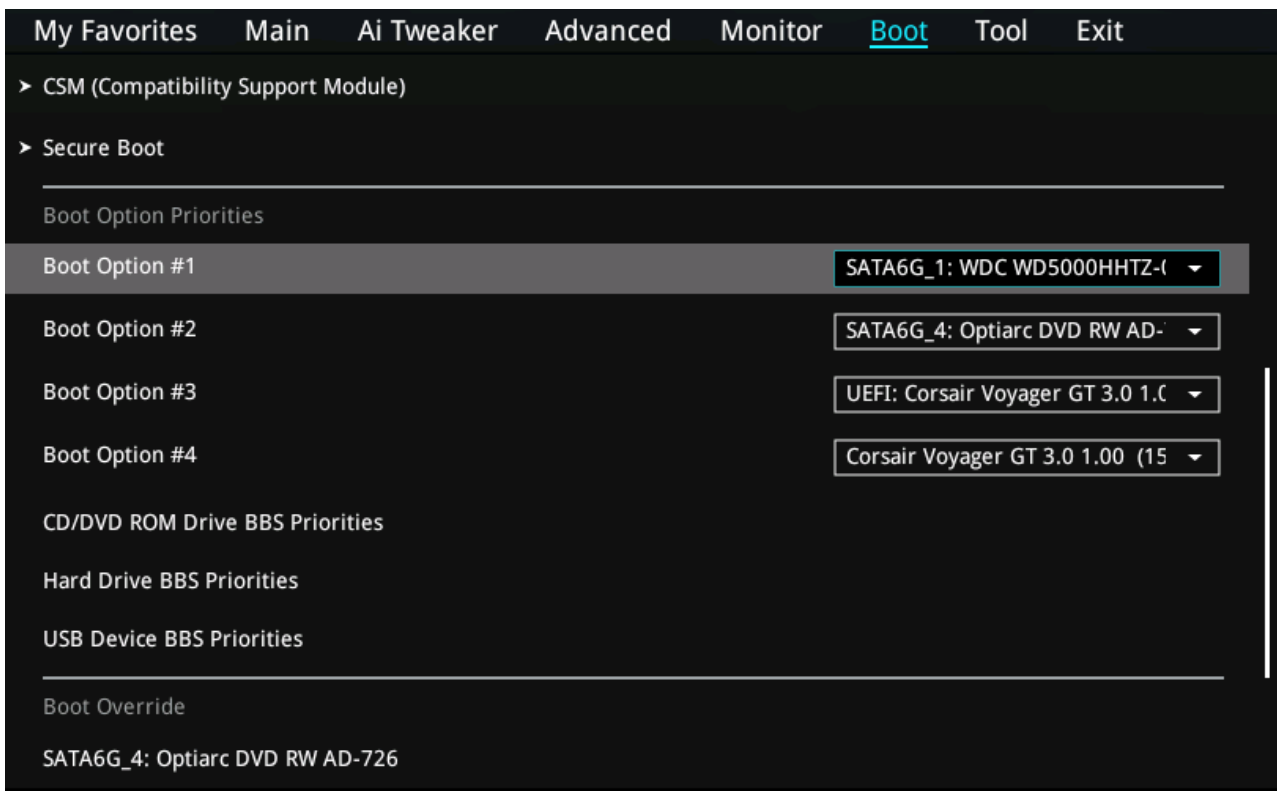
My Favorites Main Ai Tweaker Advanced Monitor Boot Tool Exit

➤ CSM (Compatibility Support Module)

➤ Secure Boot

Boot Option Priorities

Boot Option #1 SATA6G_1: WDC WD5000HHTZ-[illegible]

Boot Option #2 SATA6G_4: Optiarc DVD RW AD-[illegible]

Boot Option #3 UEFI: Corsair Voyager GT 3.0 1.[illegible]

Boot Option #4 Corsair Voyager GT 3.0 1.00 (1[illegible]

CD/DVD ROM Drive BBS Priorities

Hard Drive BBS Priorities

USB Device BBS Priorities

Boot Override

SATA6G_4: Optiarc DVD RW AD-726